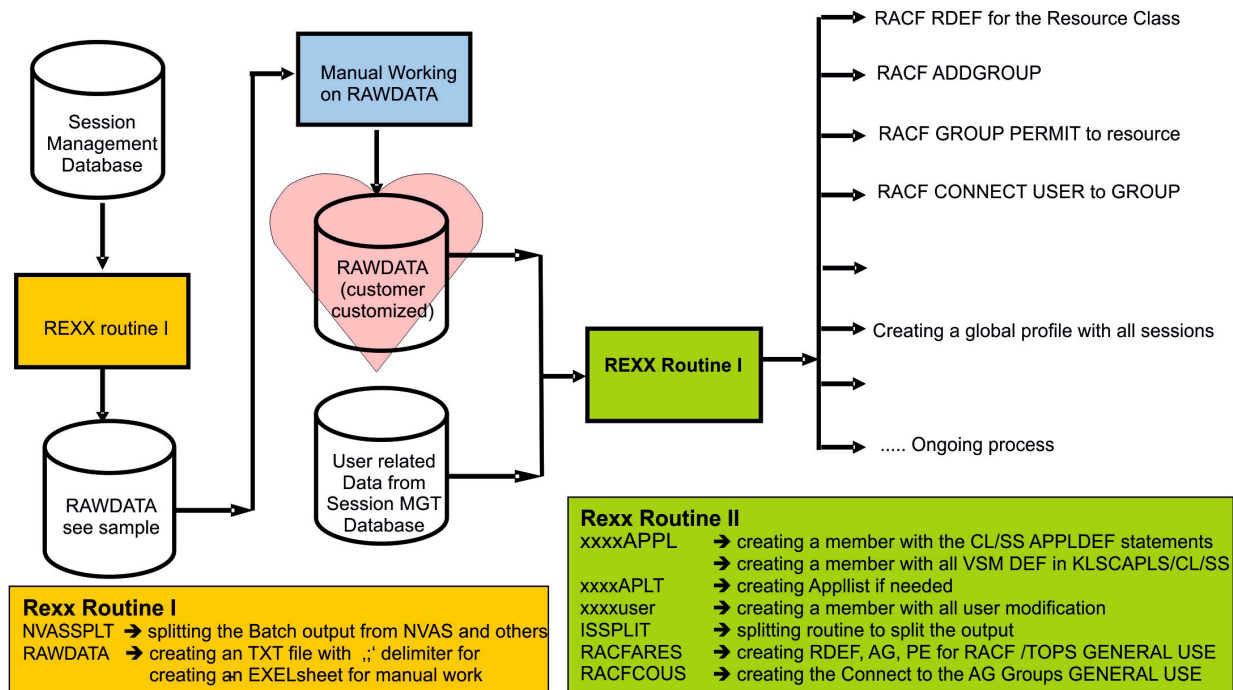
Session Management Database

REXX routine I

RAWDATA see sample

Manual Working on RAWDATA

RAWDATA (customer customized)

User related Data from Session MGT Database

REXX Routine I

RACF RDEF for the Resource Class

RACF ADDGROUP

RACF GROUP PERMIT to resource

RACF CONNECT USER to GROUP

Creating a global profile with all sessions

..... Ongoing process

Rexx Routine II
xxxxAPPL → creating a member with the CL/SS APPLDEF statements
→ creating a member with all VSM DEF in KLSCAPLS/CL/SS
xxxxAPLT → creating Appllist if needed
xxxxuser → creating a member with all user modification
ISSPLIT → splitting routine to split the output
RACFARES → creating RDEF, AG, PE for RACF /TOPS GENERAL USE
RACFCOUS → creating the Connect to the AG Groups GENERAL USE

Rexx Routine I
NVASSPLT → splitting the Batch output from NVAS and others
RAWDATA → creating an TXT file with „;‘ delimiter for creating an EXELsheet for manual work